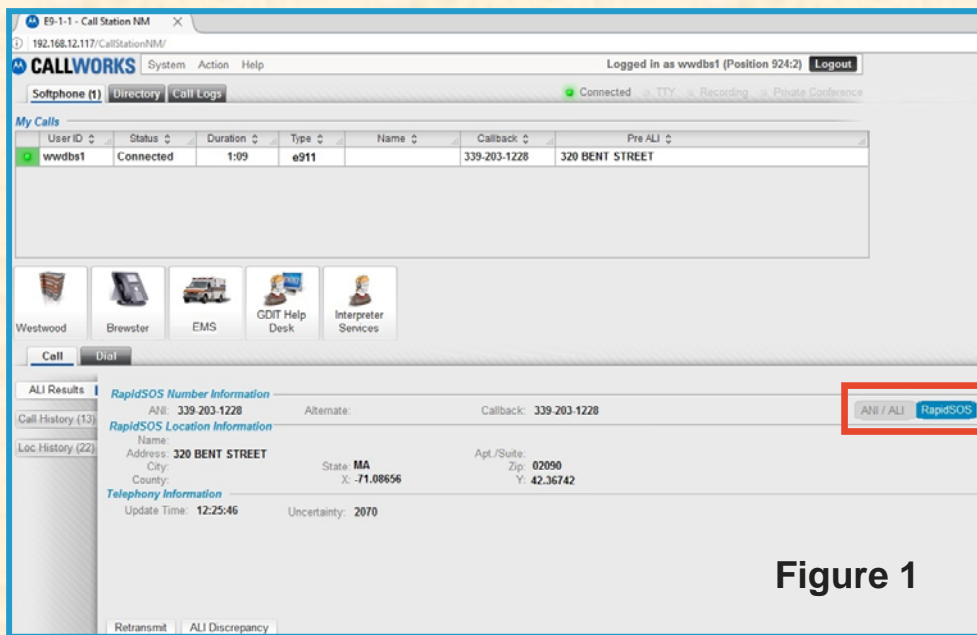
E9-1-1 - Call Station NM ×

192.168.12.117/CallStationNM/

CALLWORKS System Action Help

Logged in as wwdbs1 (Position 924:2) Logout

Softphone (1) Directory Call Logs

Connected TTY Recording Private Conference

My Calls

| User ID | Status | Duration | Type | Name | Callback | Pre ALI |
|---|---|---|---|---|---|---|
| wwdbs1 | Connected | 1:09 | e911 | | 339-203-1228 | 320 BENT STREET |

Westwood Brewster EMS GDIT Help Desk Interpreter Services

Call Dial

ALI Results

Call History (13)

Loc History (22)

RapidSOS Number Information

ANI: 339-203-1228 Alternate: Callback: 339-203-1228

ANI / ALI RapidSOS

RapidSOS Location Information

Name:
Address: 320 BENT STREET Apt./Suite:
City: State: MA Zip: 02090
County: X: -71.08656 Y: 42.36742

Telephony Information

Update Time: 12:25:46 Uncertainty: 2070

Figure 1

Retransmit ALI Discrepancy